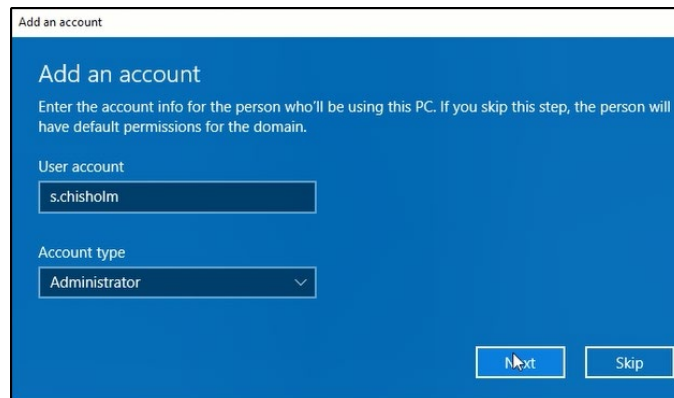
Add an account

Add an account

Enter the account info for the person who'll be using this PC. If you skip this step, the person will have default permissions for the domain.

User account

s.chisholm

Account type

Administrator

Next

Skip